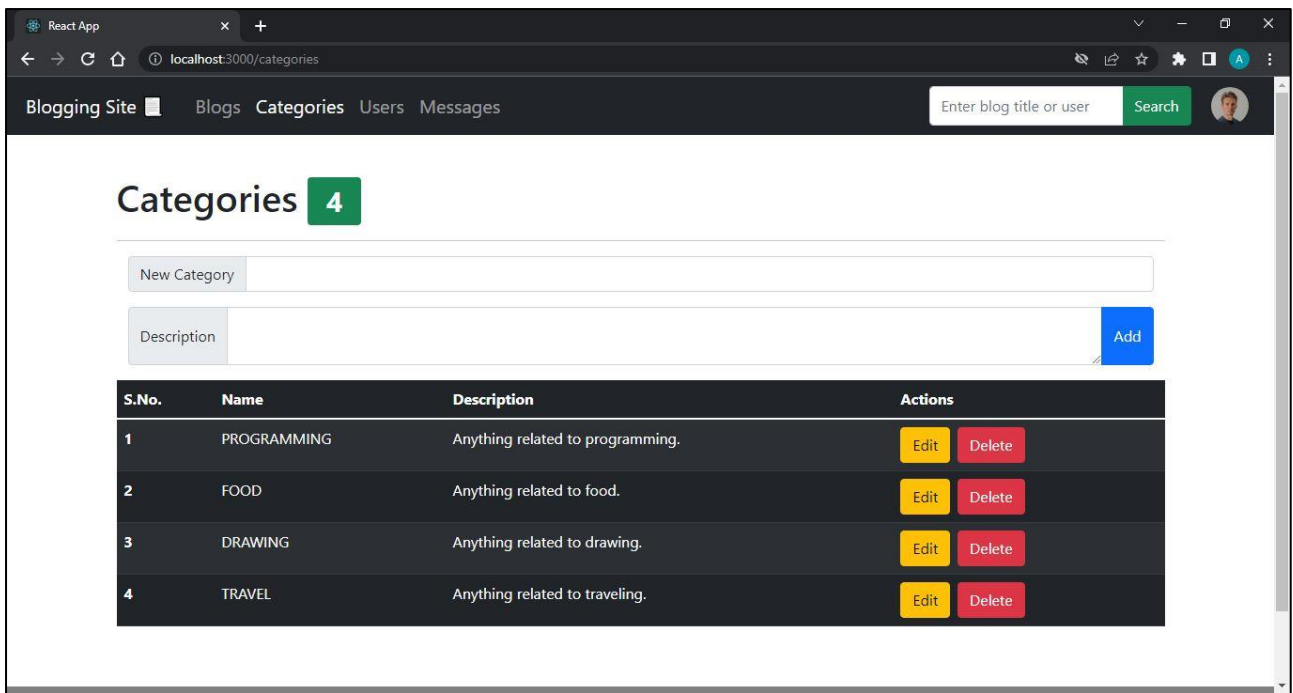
React App ×
+
localhost:3000/categories
A

Blogging Site
Blogs Categories Users Messages
Enter blog title or user
Search

Categories 4

New Category
Description
Add

| S.No. | Name | Description | Actions |
|---|---|---|---|
| 1 | PROGRAMMING | Anything related to programming. | Edit Delete |
| 2 | FOOD | Anything related to food. | Edit Delete |
| 3 | DRAWING | Anything related to drawing. | Edit Delete |
| 4 | TRAVEL | Anything related to traveling. | Edit Delete |